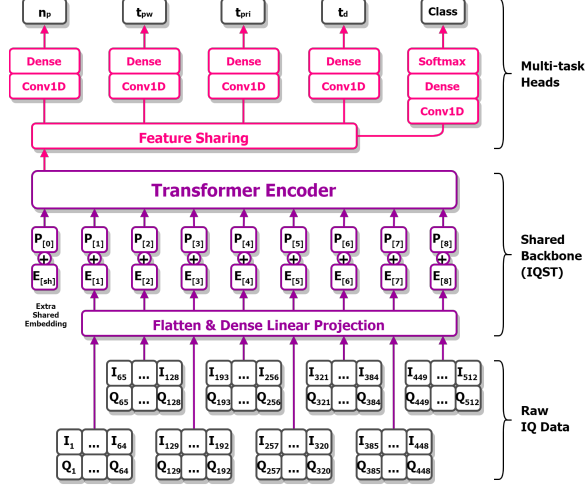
$n_p$

$t_{pw}$

$t_{pri}$

$t_d$

Class

Dense

Conv1D

Dense

Conv1D

Dense

Conv1D

Dense

Conv1D

Softmax

Dense

Conv1D

Multi-task Heads

Feature Sharing

Transformer Encoder

$P_{[0]}$ $P_{[1]}$ $P_{[2]}$ $P_{[3]}$ $P_{[4]}$ $P_{[5]}$ $P_{[6]}$ $P_{[7]}$ $P_{[8]}$

$E_{[sh]}$ $E_{[1]}$ $E_{[2]}$ $E_{[3]}$ $E_{[4]}$ $E_{[5]}$ $E_{[6]}$ $E_{[7]}$ $E_{[8]}$

Extra Shared Embedding

Shared Backbone (IQST)

Flatten & Dense Linear Projection

$I_{65}$ ... $I_{128}$
$Q_{65}$ ... $Q_{128}$

$I_{193}$ ... $I_{256}$
$Q_{193}$ ... $Q_{256}$

$I_{321}$ ... $I_{384}$
$Q_{321}$ ... $Q_{384}$

$I_{449}$ ... $I_{512}$
$Q_{449}$ ... $Q_{512}$

$I_1$ ... $I_{64}$
$Q_1$ ... $Q_{64}$

$I_{129}$ ... $I_{192}$
$Q_{129}$ ... $Q_{192}$

$I_{257}$ ... $I_{320}$
$Q_{257}$ ... $Q_{320}$

$I_{385}$ ... $I_{448}$
$Q_{385}$ ... $Q_{448}$

Raw IQ Data